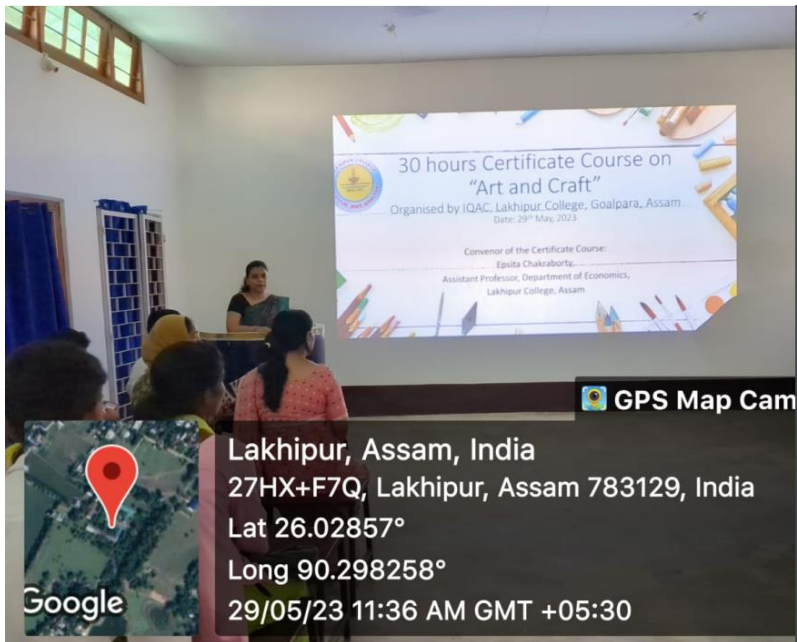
30 hours Certificate Course on "Art and Craft"

Organised by IQAC, Lakhipur College, Goalpara, Assam
Date: 29th May, 2023

Convenor of the Certificate Course:
Epsita Chakraborty,
Assistant Professor, Department of Economics,
Lakhipur College, Assam

GPS Map Camera

Lakhipur, Assam, India
27HX+F7Q, Lakhipur, Assam 783129, India
Lat 26.02857°
Long 90.298258°
29/05/23 11:36 AM GMT +05:30

Google